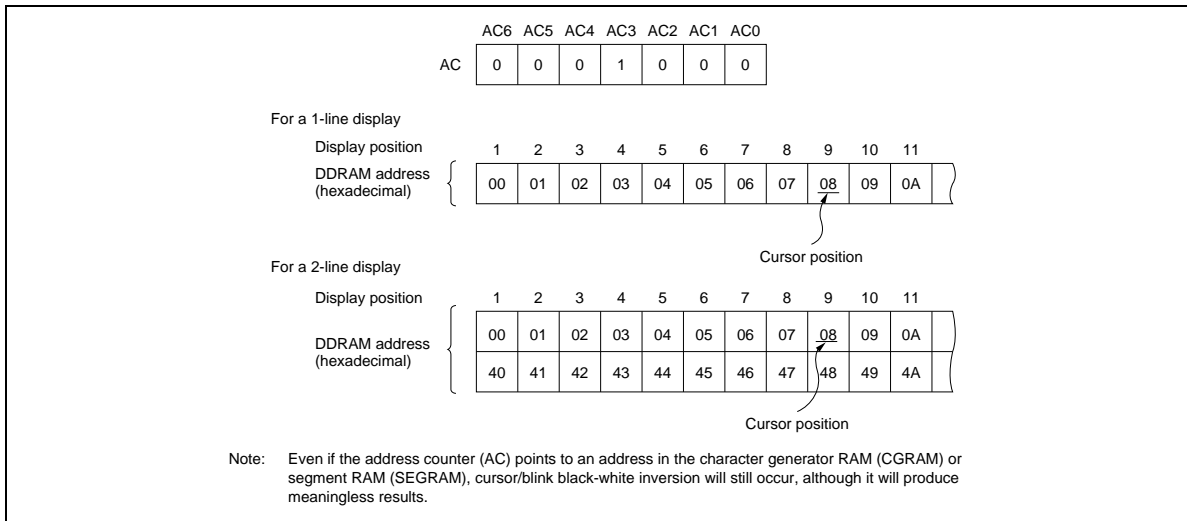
|  | AC6 | AC5 | AC4 | AC3 | AC2 | AC1 | AC0 |
|---|---|---|---|---|---|---|---|
| AC | 0 | 0 | 0 | 1 | 0 | 0 | 0 |

For a 1-line display

| Display position | 1 | 2 | 3 | 4 | 5 | 6 | 7 | 8 | 9 | 10 | 11 |
|---|---|---|---|---|---|---|---|---|---|---|---|
| DDRAM address (hexadecimal) | 00 | 01 | 02 | 03 | 04 | 05 | 06 | 07 | 08 | 09 | 0A |

Cursor position

For a 2-line display

| Display position | 1 | 2 | 3 | 4 | 5 | 6 | 7 | 8 | 9 | 10 | 11 |
|---|---|---|---|---|---|---|---|---|---|---|---|
| DDRAM address (hexadecimal) | 00 | 01 | 02 | 03 | 04 | 05 | 06 | 07 | 08 | 09 | 0A |
|  | 40 | 41 | 42 | 43 | 44 | 45 | 46 | 47 | 48 | 49 | 4A |

Cursor position

Note: Even if the address counter (AC) points to an address in the character generator RAM (CGRAM) or segment RAM (SEGRAM), cursor/blink black-white inversion will still occur, although it will produce meaningless results.